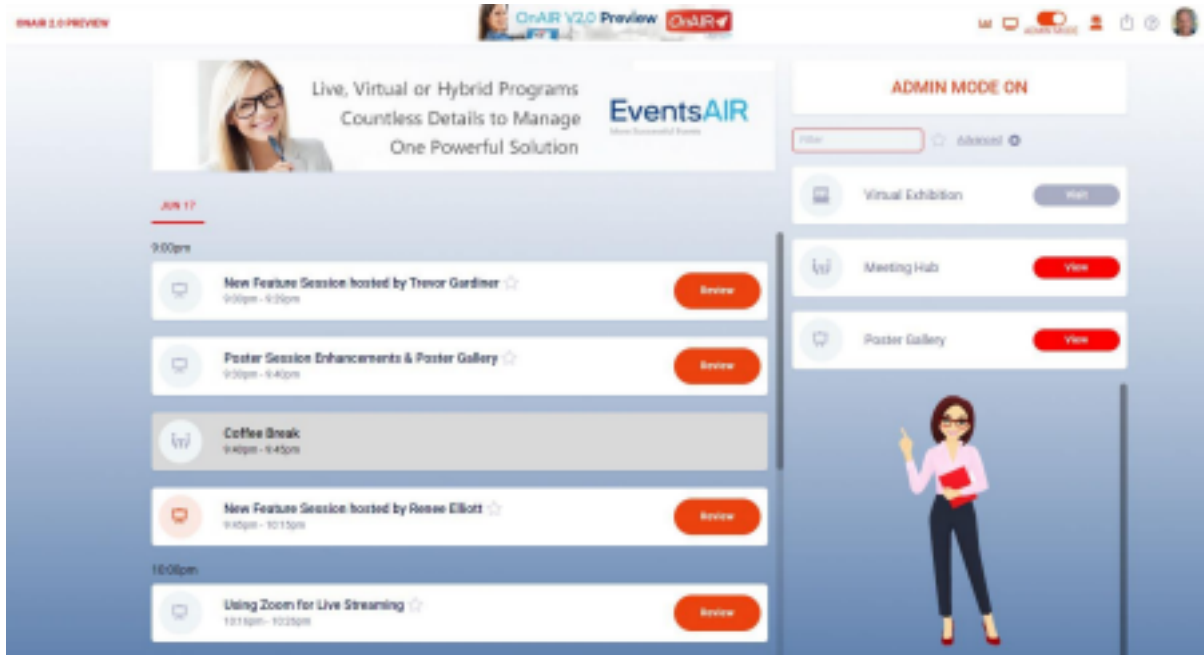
ONAIR 2.0 PREVIEW

OnAIR V2.0 Preview OnAIR

ADMIN MODE

Live, Virtual or Hybrid Programs
Countless Details to Manage
One Powerful Solution

EventsAIR
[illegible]

JUN 17

9:00pm

New Feature Session hosted by Trevor Gardiner
9:00pm - 9:30pm
Review

Poster Session Enhancements & Poster Gallery
9:30pm - 9:40pm
Review

Coffee Break
9:40pm - 9:45pm

New Feature Session hosted by Renee Elliott
9:45pm - 10:15pm
Review

10:00pm

Using Zoom for Live Streaming
10:15pm - 10:25pm
Review

ADMIN MODE ON

Filter
Advanced

Virtual Exhibition
Wait

Meeting Hub
View

Poster Gallery
View